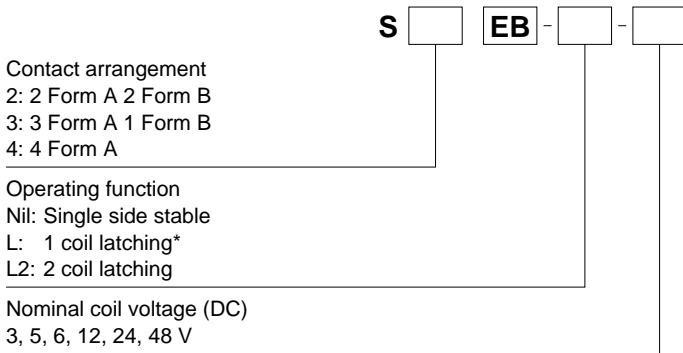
S EB - -

Contact arrangement
2: 2 Form A 2 Form B
3: 3 Form A 1 Form B
4: 4 Form A

Operating function
Nil: Single side stable
L: 1 coil latching*
L2: 2 coil latching

Nominal coil voltage (DC)
3, 5, 6, 12, 24, 48 V